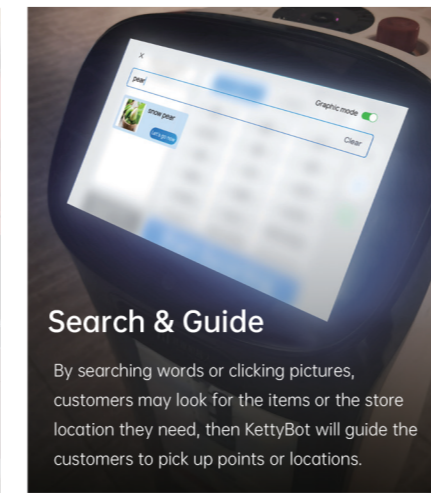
×

pear

Graphic mode

snow pear

Lets go

Clear

Search & Guide

By searching words or clicking pictures, customers may look for the items or the store location they need, then KettyBot will guide the customers to pick up points or locations.